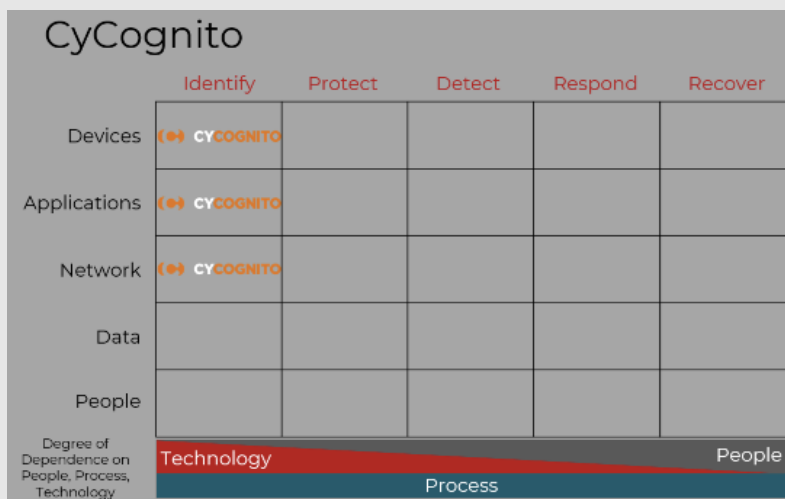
CyCognito

|  | Identify | Protect | Detect | Respond | Recover |
|---|---|---|---|---|---|
| Devices | CYCOGNITO |  |  |  |  |
| Applications | CYCOGNITO |  |  |  |  |
| Network | CYCOGNITO |  |  |  |  |
| Data |  |  |  |  |  |
| People |  |  |  |  |  |

Degree of Dependence on People, Process, Technology

Technology

People

Process